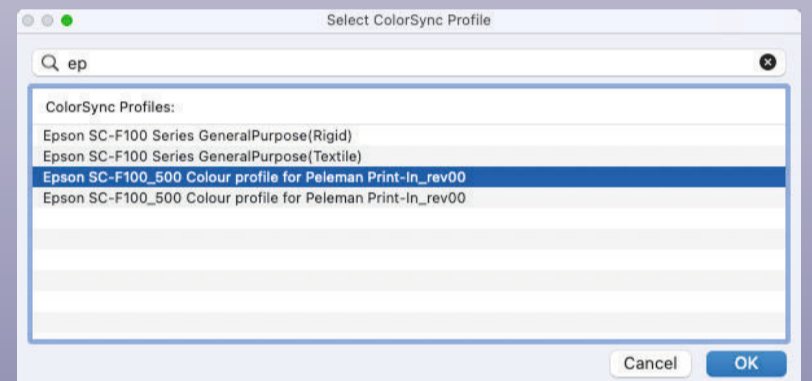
Select ColorSync Profile

ep

ColorSync Profiles:

Epson SC-F100 Series GeneralPurpose(Rigid)

Epson SC-F100 Series GeneralPurpose(Textile)

Epson SC-F100_500 Colour profile for Peleman Print-In_rev00

Epson SC-F100_500 Colour profile for Peleman Print-In_rev00

Cancel

OK